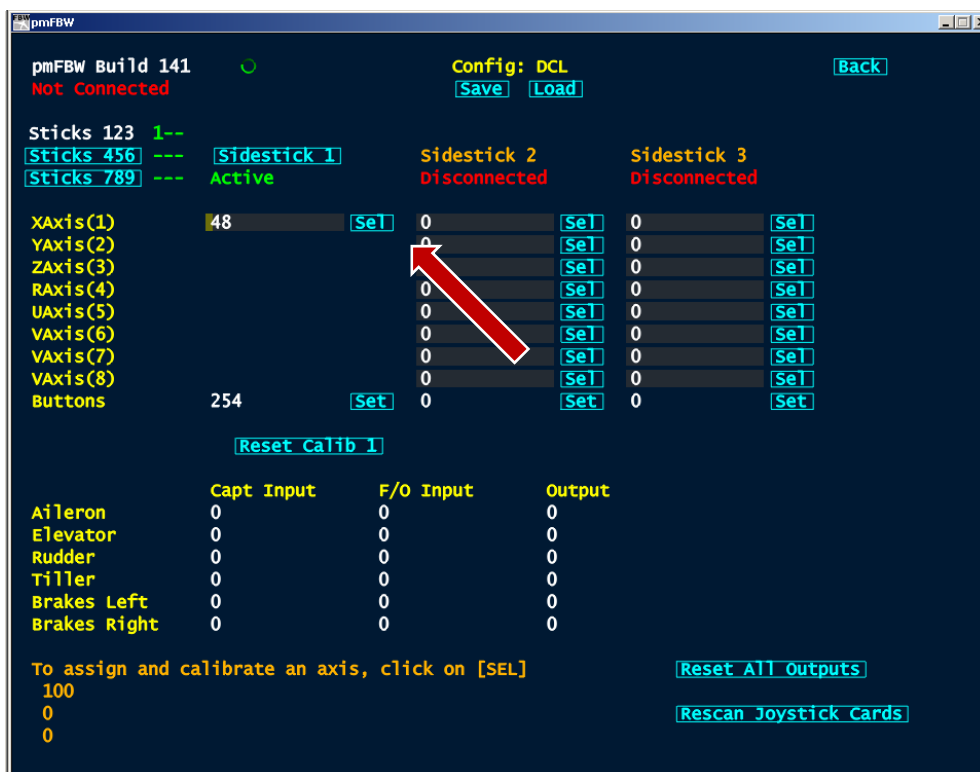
pmFBW

pmFBW Build 141
Not Connected

Config: DCL
Save Load

Back

Sticks 123 1--
Sticks 456 ---
Sticks 789 ---

Sidestick 1
Active

Sidestick 2
Disconnected

Sidestick 3
Disconnected

| | Sidestick 1 | | Sidestick 2 | | Sidestick 3 | |
|---|---|---|---|---|---|---|
| XAxis(1) | 48 | Sel | 0 | Sel | 0 | Sel |
| YAxis(2) | | | 0 | Sel | 0 | Sel |
| ZAxis(3) | | | | Sel | 0 | Sel |
| RAxis(4) | | | 0 | Sel | 0 | Sel |
| UAxis(5) | | | 0 | Sel | 0 | Sel |
| VAxis(6) | | | 0 | Sel | 0 | Sel |
| VAxis(7) | | | 0 | Sel | 0 | Sel |
| VAxis(8) | | | 0 | Sel | 0 | Sel |
| Buttons | 254 | Set | 0 | Set | 0 | Set |

Reset Calib 1

| | Capt Input | F/O Input | Output |
|---|---|---|---|
| Aileron | 0 | 0 | 0 |
| Elevator | 0 | 0 | 0 |
| Rudder | 0 | 0 | 0 |
| Tiller | 0 | 0 | 0 |
| Brakes Left | 0 | 0 | 0 |
| Brakes Right | 0 | 0 | 0 |

To assign and calibrate an axis, click on [SEL]
100
0
0

Reset All Outputs

Rescan Joystick Cards